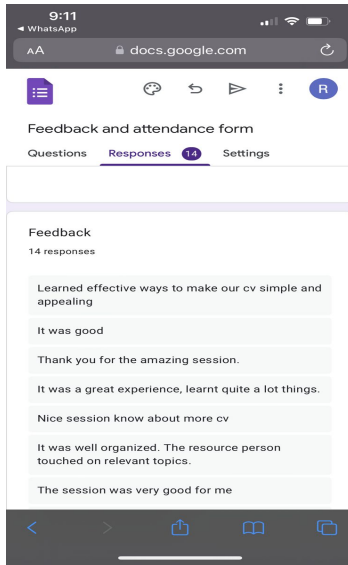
9:11
◄ WhatsApp

AA docs.google.com

R

Feedback and attendance form

Questions Responses 14 Settings

Feedback
14 responses

Learned effective ways to make our cv simple and appealing

It was good

Thank you for the amazing session.

It was a great experience, learnt quite a lot things.

Nice session know about more cv

It was well organized. The resource person touched on relevant topics.

The session was very good for me